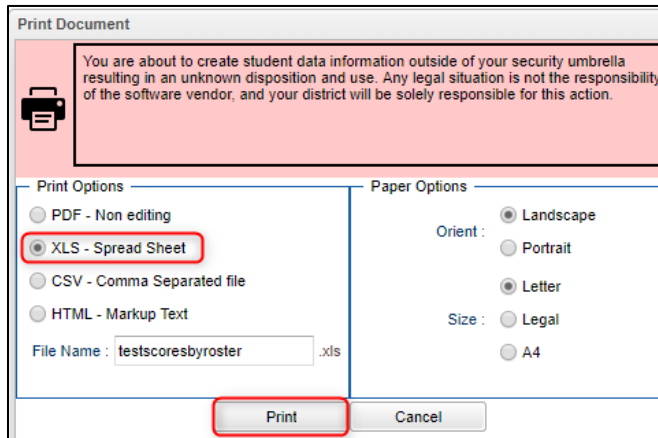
Print Document

You are about to create student data information outside of your security umbrella resulting in an unknown disposition and use. Any legal situation is not the responsibility of the software vendor, and your district will be solely responsible for this action.

Print Options

PDF - Non editing

XLS - Spread Sheet

CSV - Comma Separated file

HTML - Markup Text

File Name : testscoresbyroster .xls

Paper Options

Orient : Landscape

Portrait

Size : Letter

Legal

A4

Print

Cancel